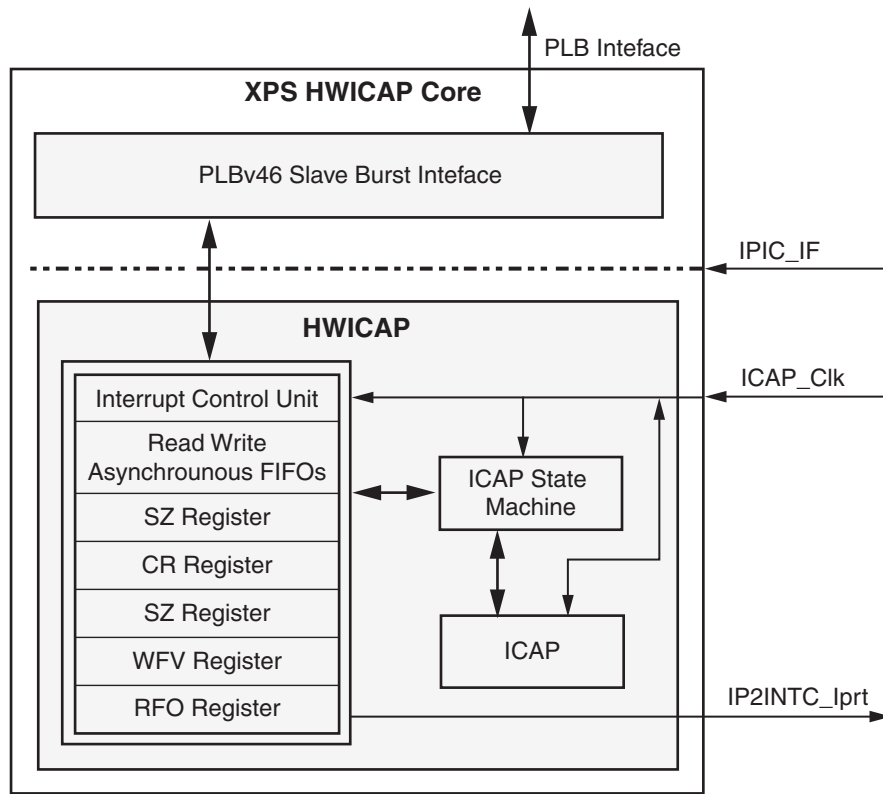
PLB Inteface

XPS HWICAP Core

PLBv46 Slave Burst Inteface

IPIC_IF

HWICAP

ICAP_Clk

Interrupt Control Unit

Read Write Asynchrounous FIFOs

SZ Register

CR Register

SZ Register

WFV Register

RFO Register

ICAP State Machine

ICAP

IP2INTC_Iprt